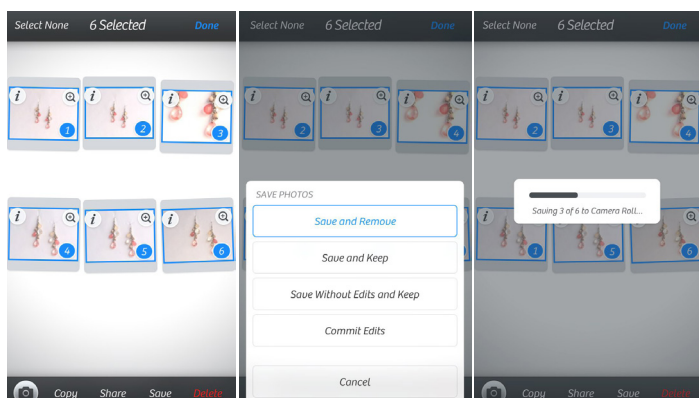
Select None 6 Selected Done

i 1 i 2 i 3
i 4 i 5 i 6

Copy Share Save Delete

Select None 6 Selected Done

i 2 i 3 i 4

SAVE PHOTOS
Save and Remove
Save and Keep
Save Without Edits and Keep
Commit Edits
Cancel

Select None 6 Selected Done

i 2 i 3 i 4

Saving 3 of 6 to Camera Roll...

i 1

Copy Share Save Delete